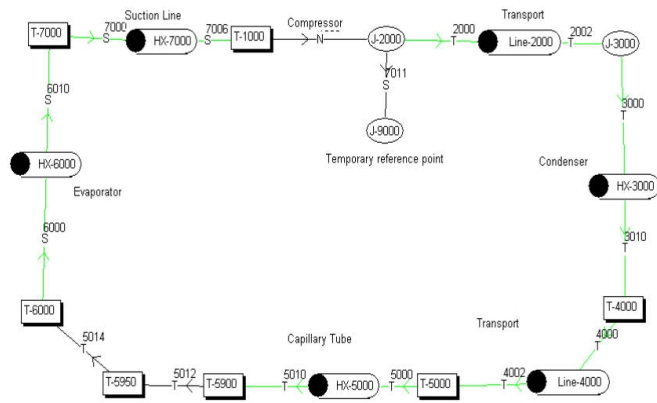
T-7000
7000
S
Suction Line
HX-7000
7006
S
T-1000
Compressor
N
J-2000
2000
T
Transport
Line-2000
2002
T
J-3000
7011
S
J-9000
Temporary reference point
3000
T
Condenser
HX-3000
3010
T
T-4000
6010
S
HX-6000
Evaporator
6000
S
T-6000
5014
T
T-5950
5012
T
T-5900
Capillary Tube
5010
T
HX-5000
5000
T
T-5000
Transport
4002
T
Line-4000
4000
T